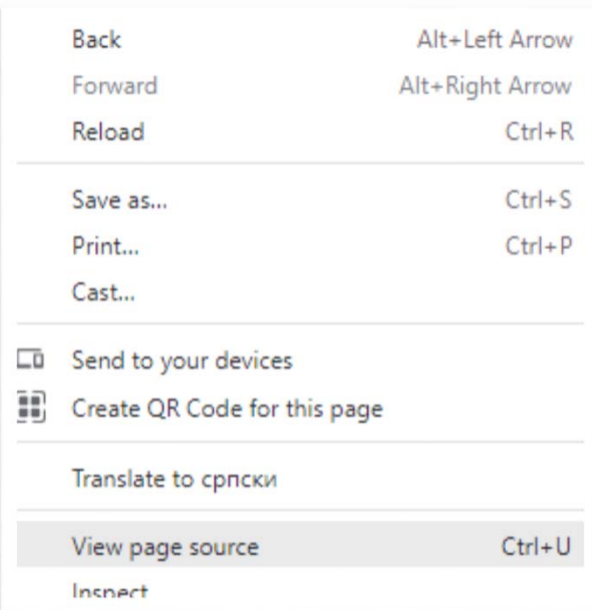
Back Alt+Left Arrow
Forward Alt+Right Arrow
Reload Ctrl+R

Save as... Ctrl+S
Print... Ctrl+P
Cast...

Send to your devices
Create QR Code for this page

Translate to српски

View page source Ctrl+U
Inspect